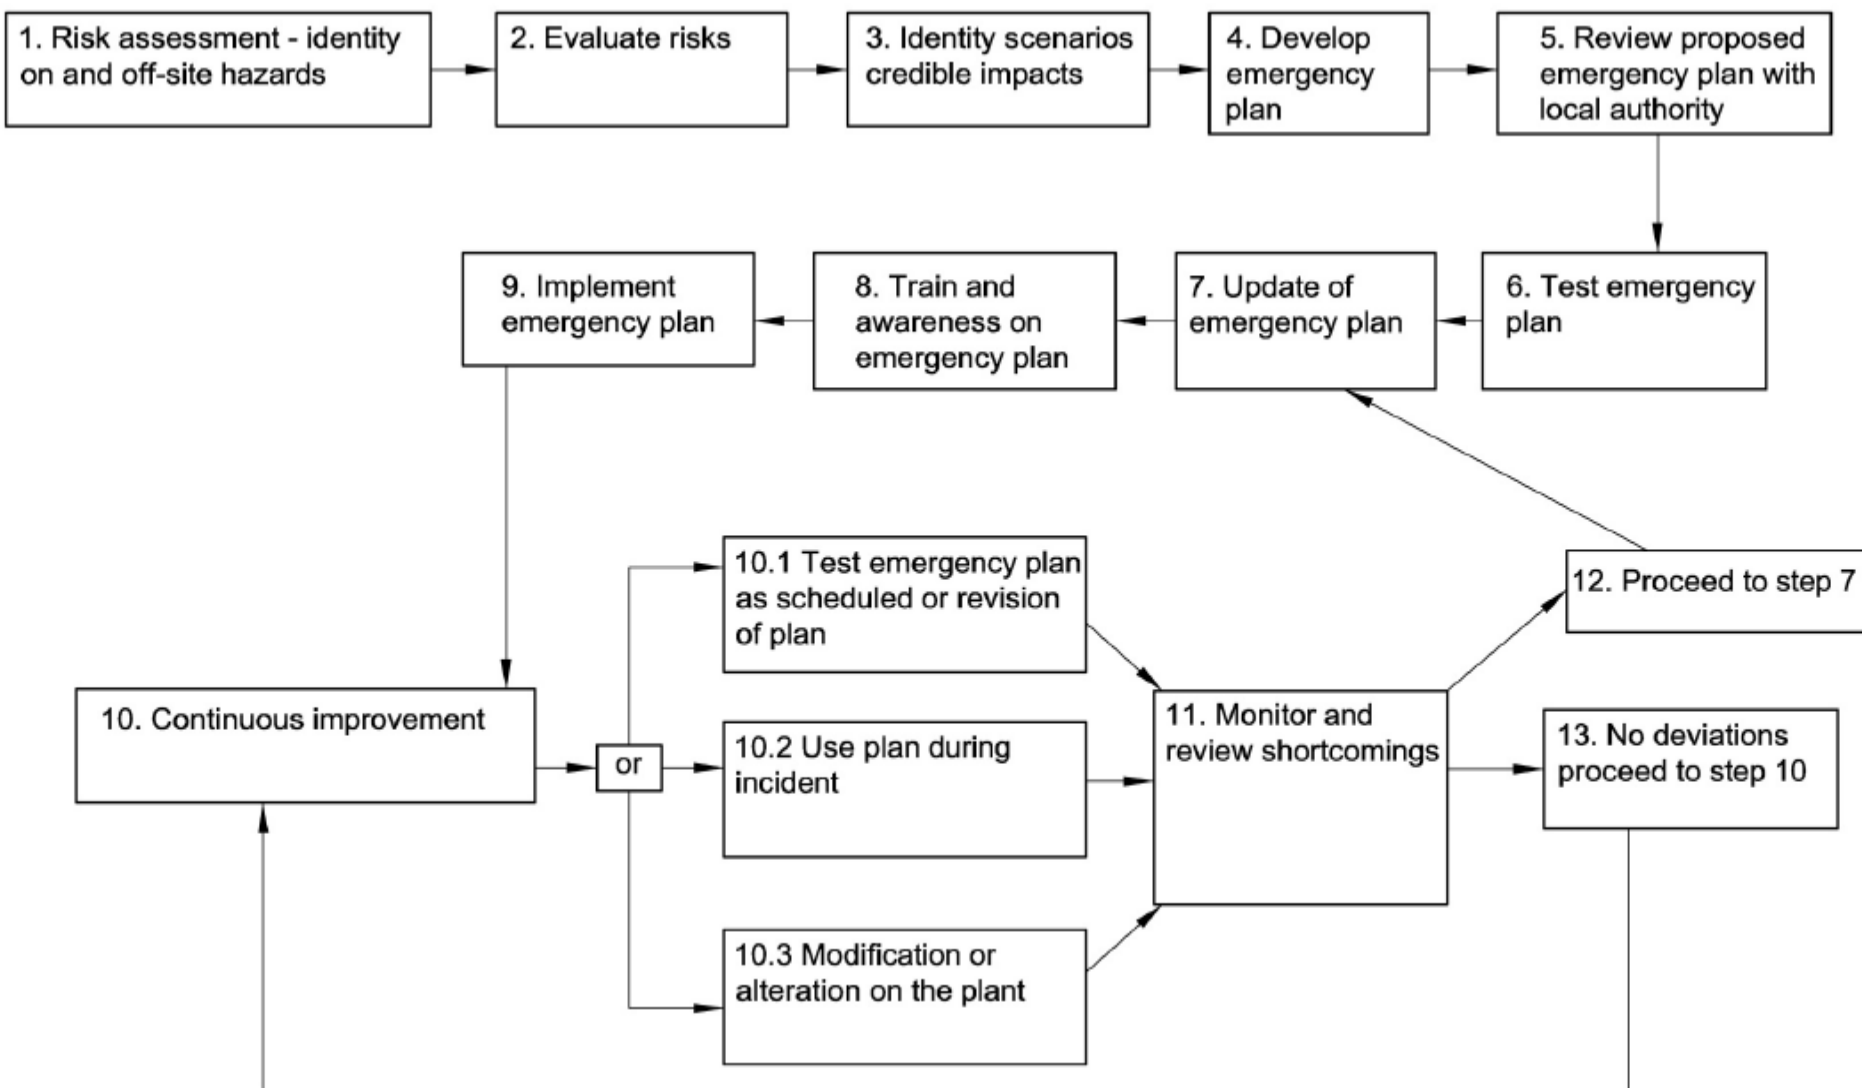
1. Risk assessment - identity on and off-site hazards

2. Evaluate risks

3. Identity scenarios credible impacts

4. Develop emergency plan

5. Review proposed emergency plan with local authority

6. Test emergency plan

7. Update of emergency plan

8. Train and awareness on emergency plan

9. Implement emergency plan

10. Continuous improvement

or

10.1 Test emergency plan as scheduled or revision of plan

10.2 Use plan during incident

10.3 Modification or alteration on the plant

11. Monitor and review shortcomings

12. Proceed to step 7

13. No deviations proceed to step 10